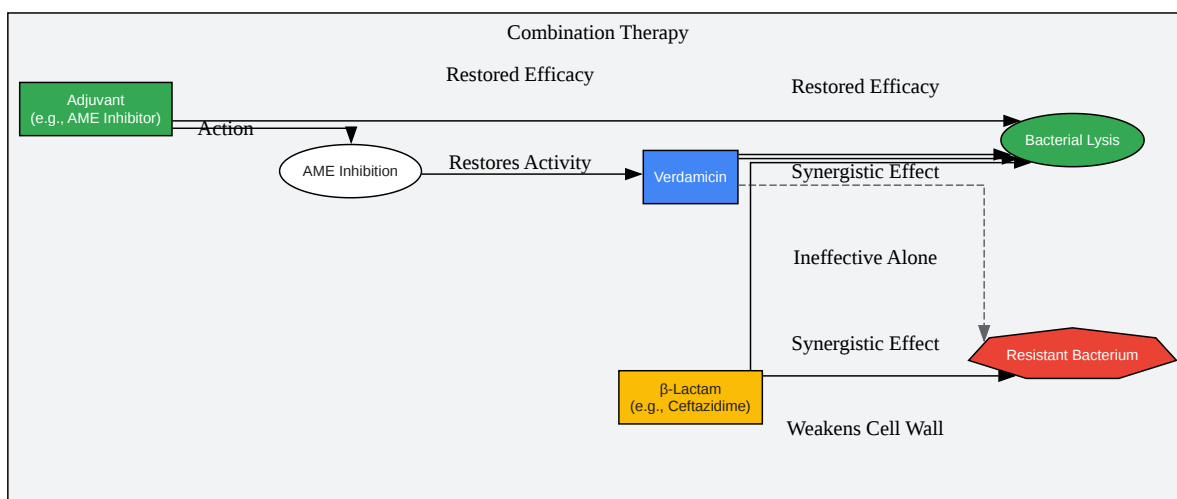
Combination Therapy

Restored Efficacy

Restored Efficacy

Adjuvant
(e.g., AME Inhibitor)

Action

Bacterial Lysis

AME Inhibition

Restores Activity

Verdamicin

Synergistic Effect

Ineffective Alone

Synergistic Effect

Resistant Bacterium

β-Lactam
(e.g., Ceftazidime)

Weakens Cell Wall